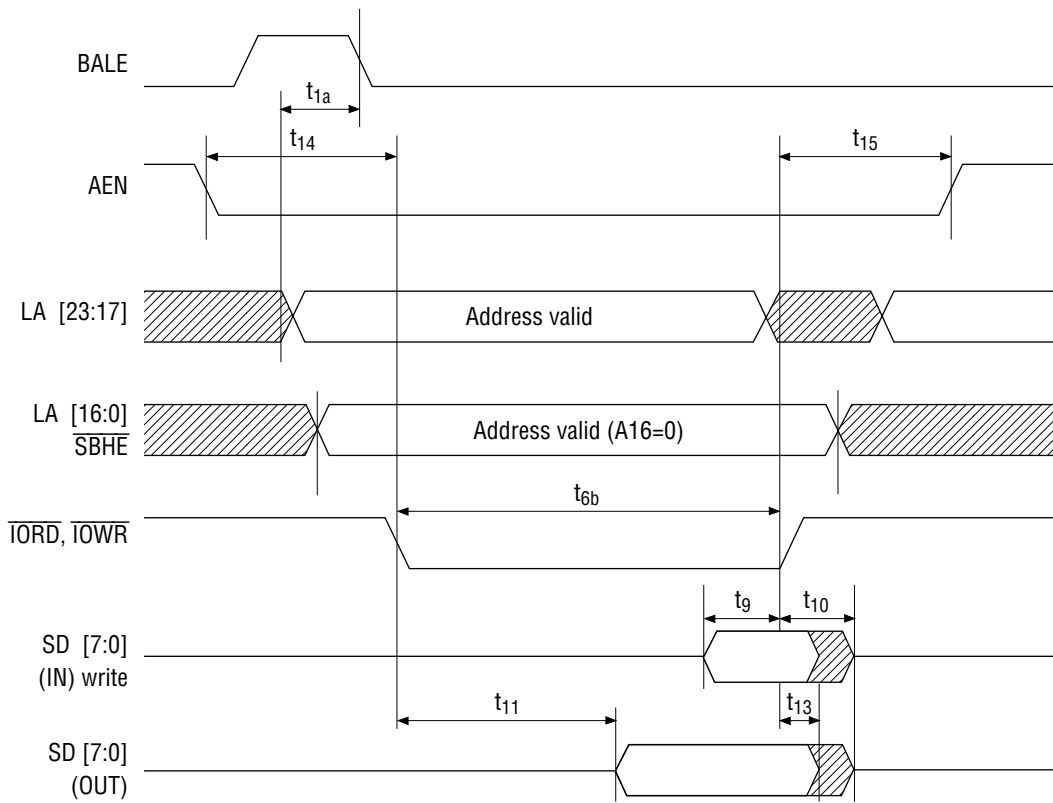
BALE

$t_{1a}$

$t_{14}$

$t_{15}$

AEN

LA [23:17]

Address valid

LA [16:0]
$\overline{SBHE}$

Address valid (A16=0)

$t_{6b}$

$\overline{IORD}$, $\overline{IOWR}$

$t_9$

$t_{10}$

SD [7:0]
(IN) write

$t_{11}$

$t_{13}$

SD [7:0]
(OUT)